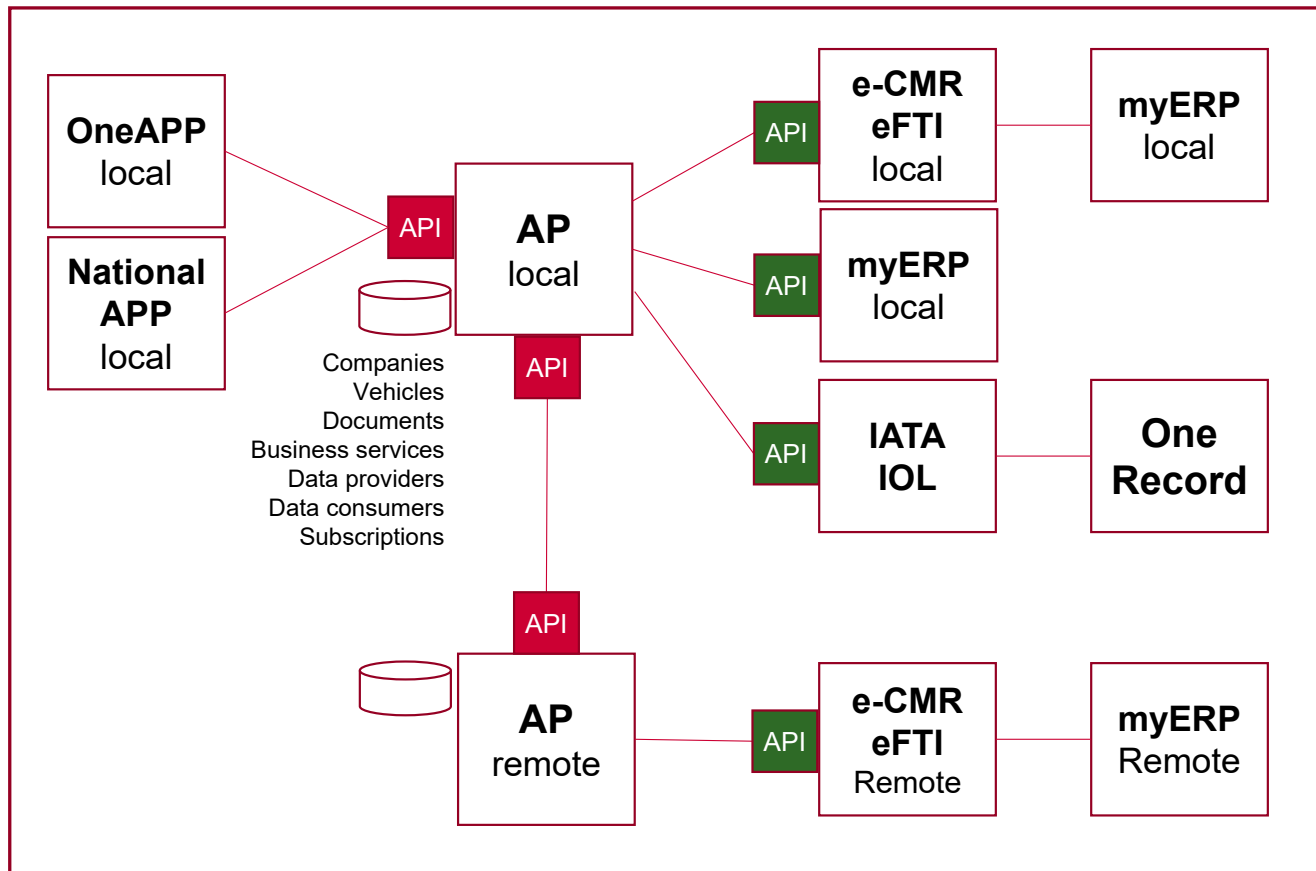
OneAPP
local

National
APP
local

API

AP
local

Companies
Vehicles
Documents
Business services
Data providers
Data consumers
Subscriptions

API

API

e-CMR
eFTI
local

myERP
local

API

myERP
local

API

IATA
IOL

One
Record

API

AP
remote

API

e-CMR
eFTI
Remote

myERP
Remote